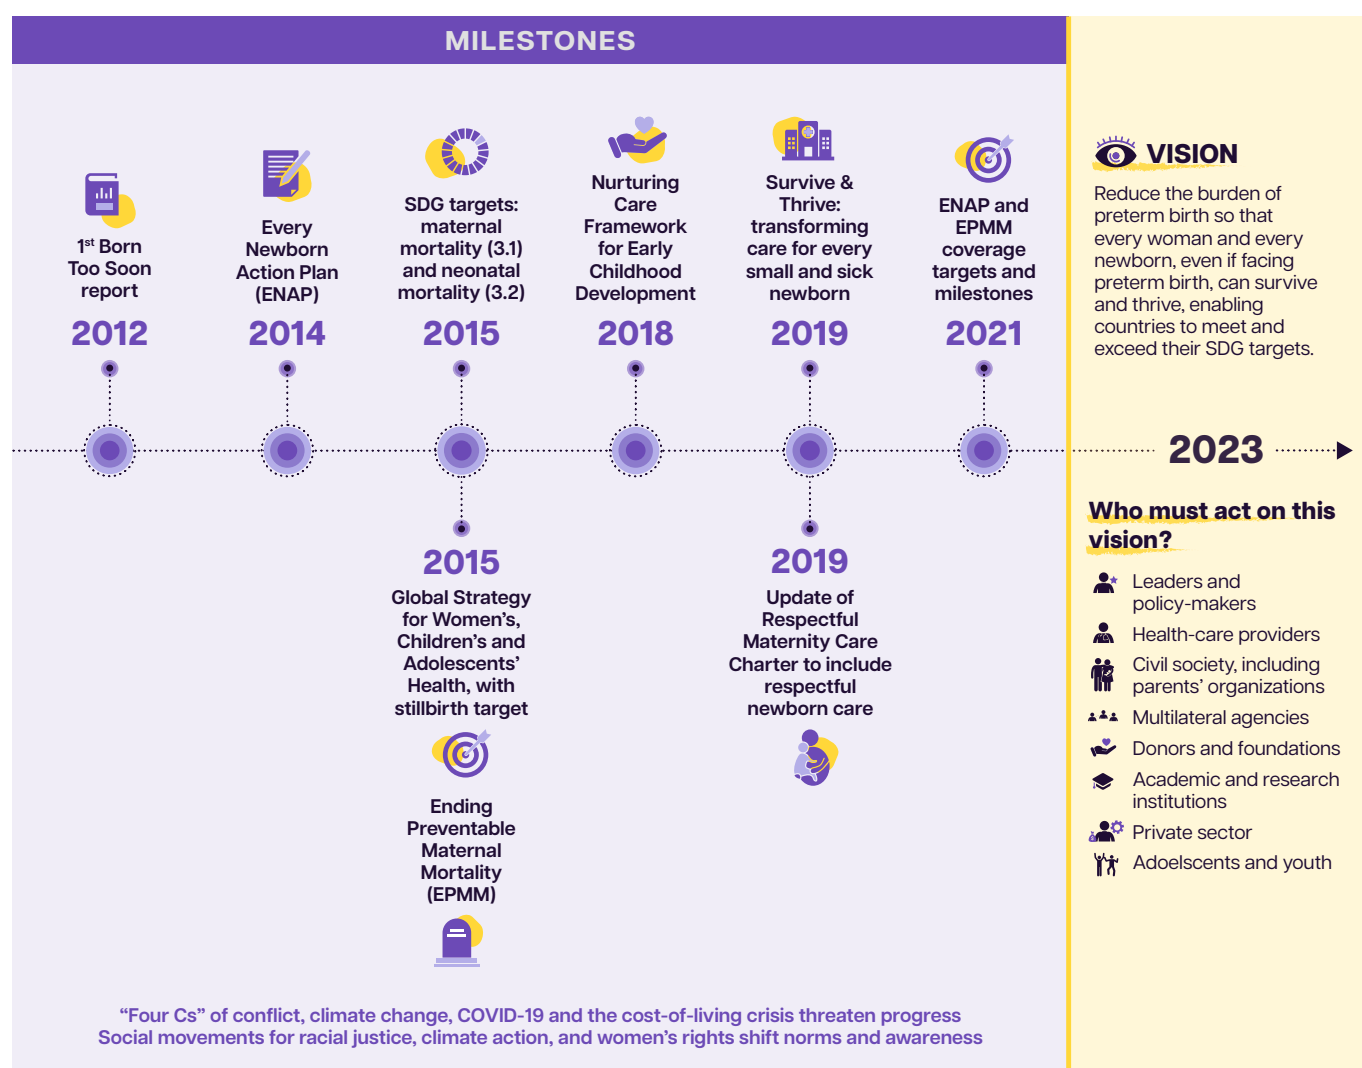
MILESTONES

1$^{st}$ Born Too Soon report
2012

Every Newborn Action Plan (ENAP)
2014

SDG targets: maternal mortality (3.1) and neonatal mortality (3.2)
2015

Nurturing Care Framework for Early Childhood Development
2018

Survive & Thrive: transforming care for every small and sick newborn
2019

ENAP and EPMM coverage targets and milestones
2021

2015
Global Strategy for Women's, Children's and Adolescents' Health, with stillbirth target

Ending Preventable Maternal Mortality (EPMM)

2019
Update of Respectful Maternity Care Charter to include respectful newborn care

VISION
Reduce the burden of preterm birth so that every woman and every newborn, even if facing preterm birth, can survive and thrive, enabling countries to meet and exceed their SDG targets.

2023

Who must act on this vision?
Leaders and policy-makers
Health-care providers
Civil society, including parents' organizations
Multilateral agencies
Donors and foundations
Academic and research institutions
Private sector
Adoelscents and youth

"Four Cs" of conflict, climate change, COVID-19 and the cost-of-living crisis threaten progress
Social movements for racial justice, climate action, and women's rights shift norms and awareness